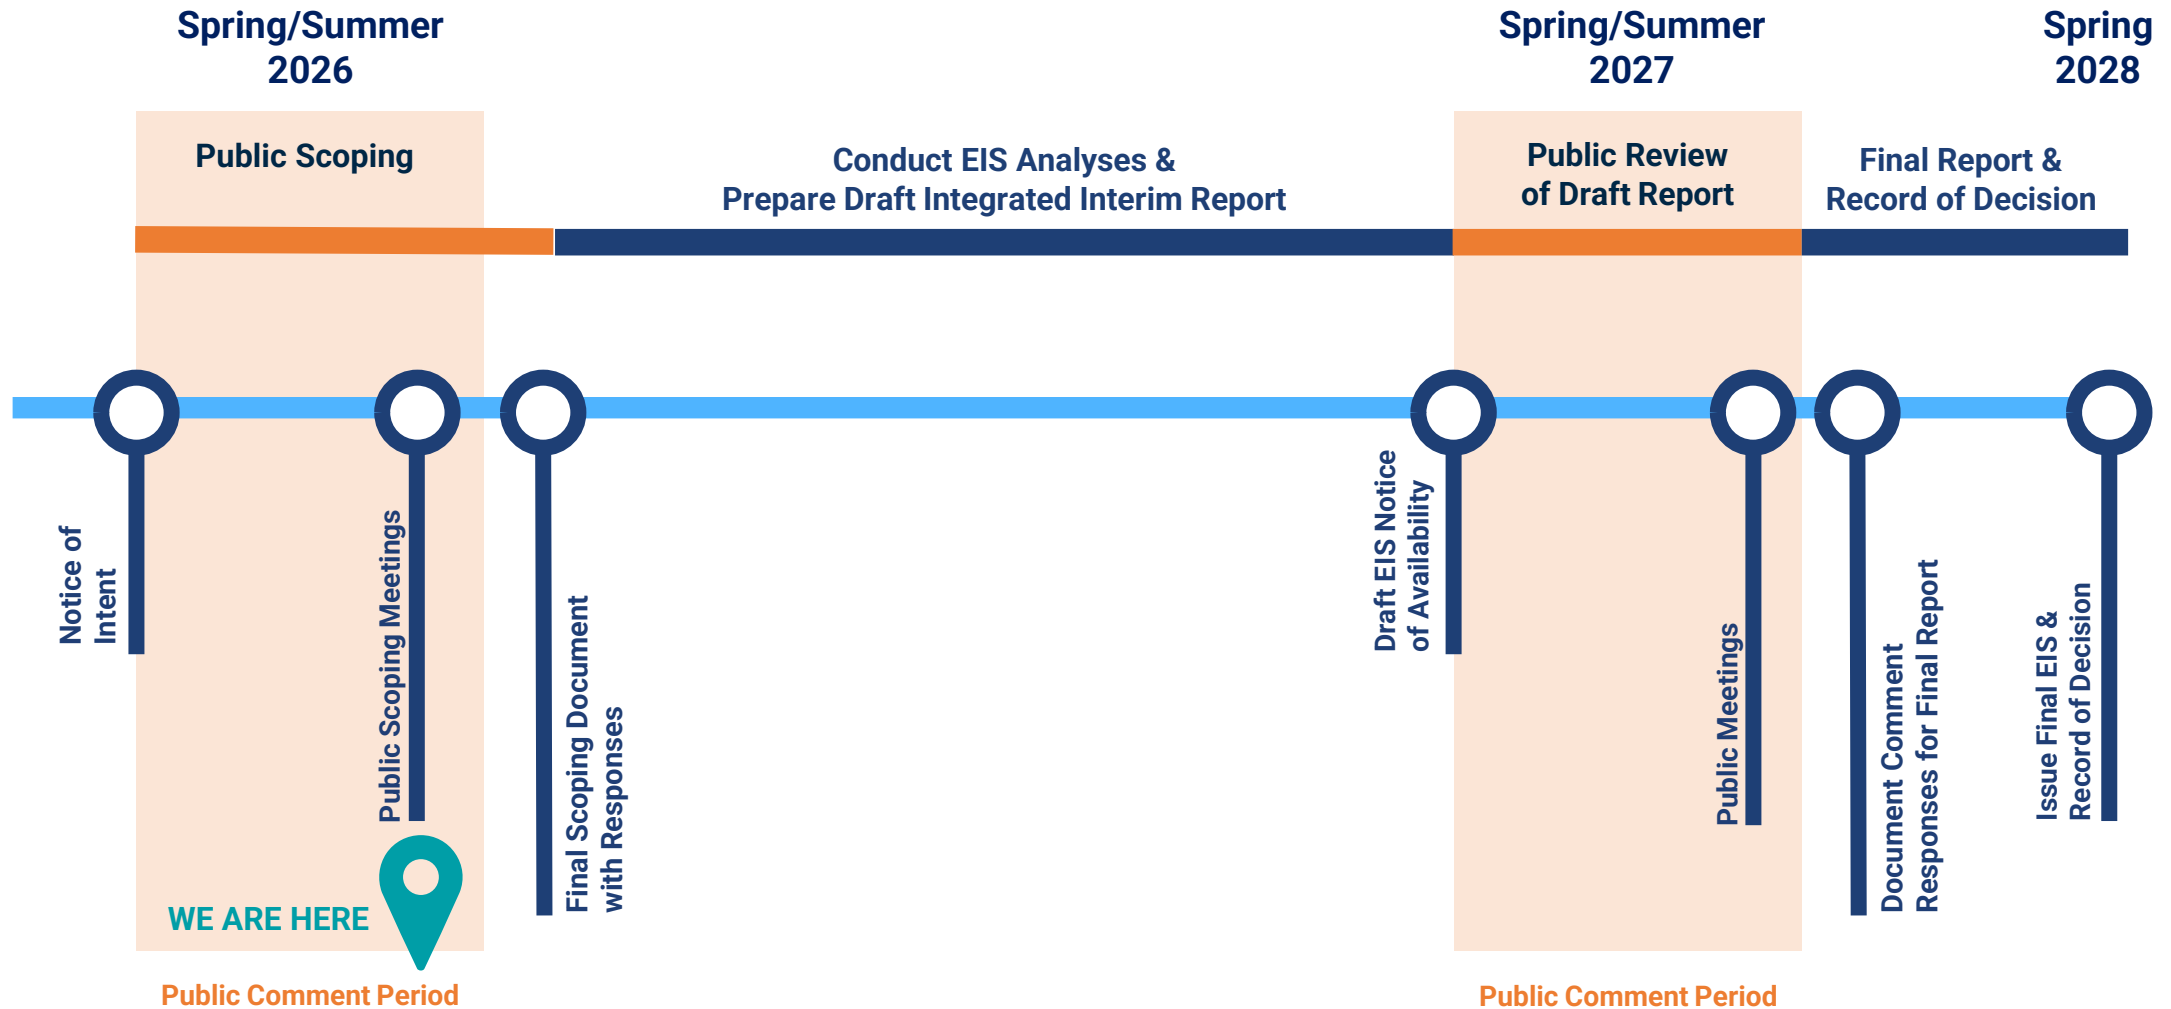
Spring/Summer 2026

Spring/Summer 2027

Spring 2028

Public Scoping

Conduct EIS Analyses & Prepare Draft Integrated Interim Report

Public Review of Draft Report

Final Report & Record of Decision

Notice of Intent

Public Scoping Meetings

Final Scoping Document with Responses

Draft EIS Notice of Availability

Public Meetings

Document Comment Responses for Final Report

Issue Final EIS & Record of Decision

WE ARE HERE

Public Comment Period

Public Comment Period